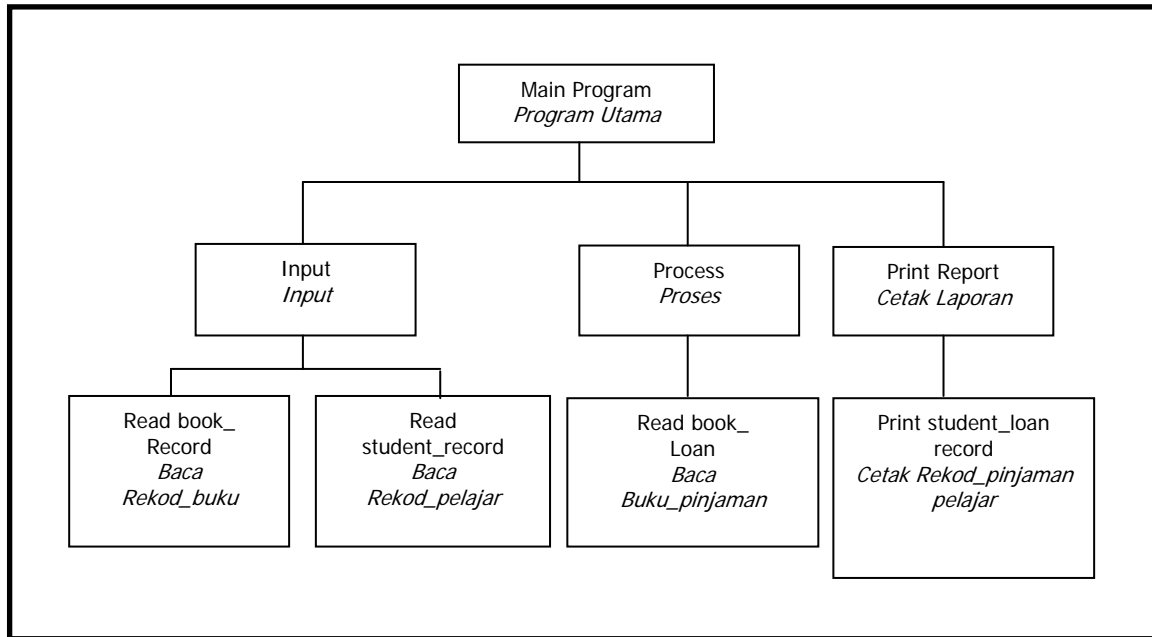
Main Program
*Program Utama*

Input
*Input*

Process
*Proses*

Print Report
*Cetak Laporan*

Read book_ Record
*Baca Rekod_buku*

Read student_record
*Baca Rekod_pelajar*

Read book_ Loan
*Baca Buku_pinjaman*

Print student_loan record
*Cetak Rekod_pinjaman pelajar*